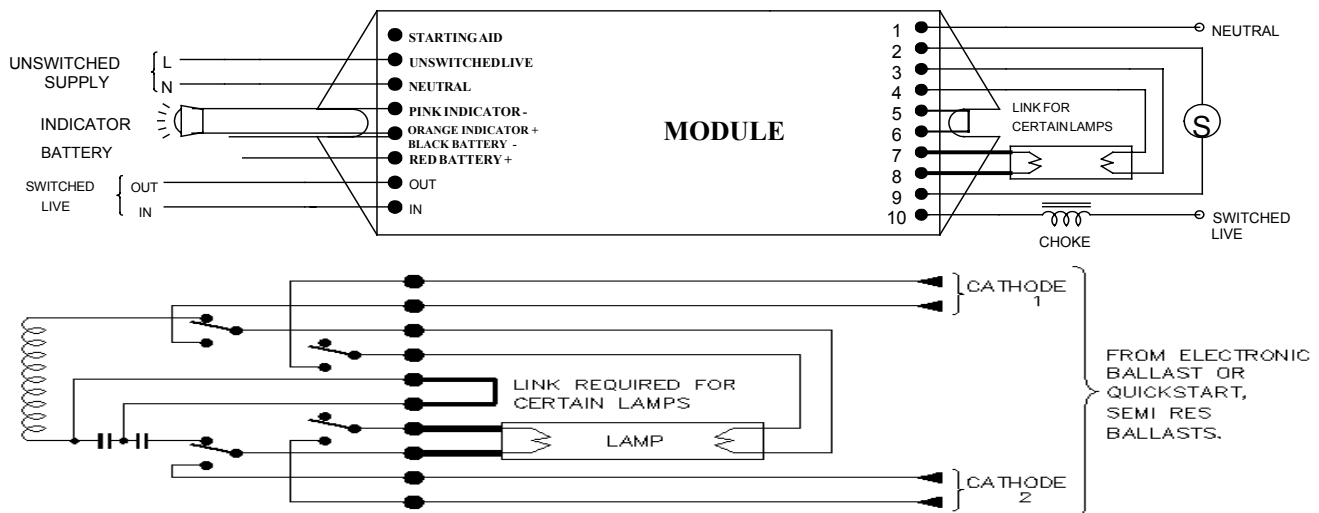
UNSWITCHED SUPPLY
L
N
INDICATOR
BATTERY
SWITCHED LIVE
OUT
IN

STARTINGAID
UNSWITCHEDLIVE
NEUTRAL
PINK INDICATOR -
ORANGE INDICATOR +
BLACK BATTERY -
RED BATTERY +
OUT
IN

MODULE

1
2
3
4
5
6
7
8
9
10

LINK FOR CERTAINLAMPS

NEUTRAL
S
SWITCHED LIVE
CHOKE

CATHODE 1
LINK REQUIRED FOR CERTAIN LAMPS
LAMP
CATHODE 2
FROM ELECTRONIC BALLAST OR QUICKSTART, SEMI RES BALLASTS.